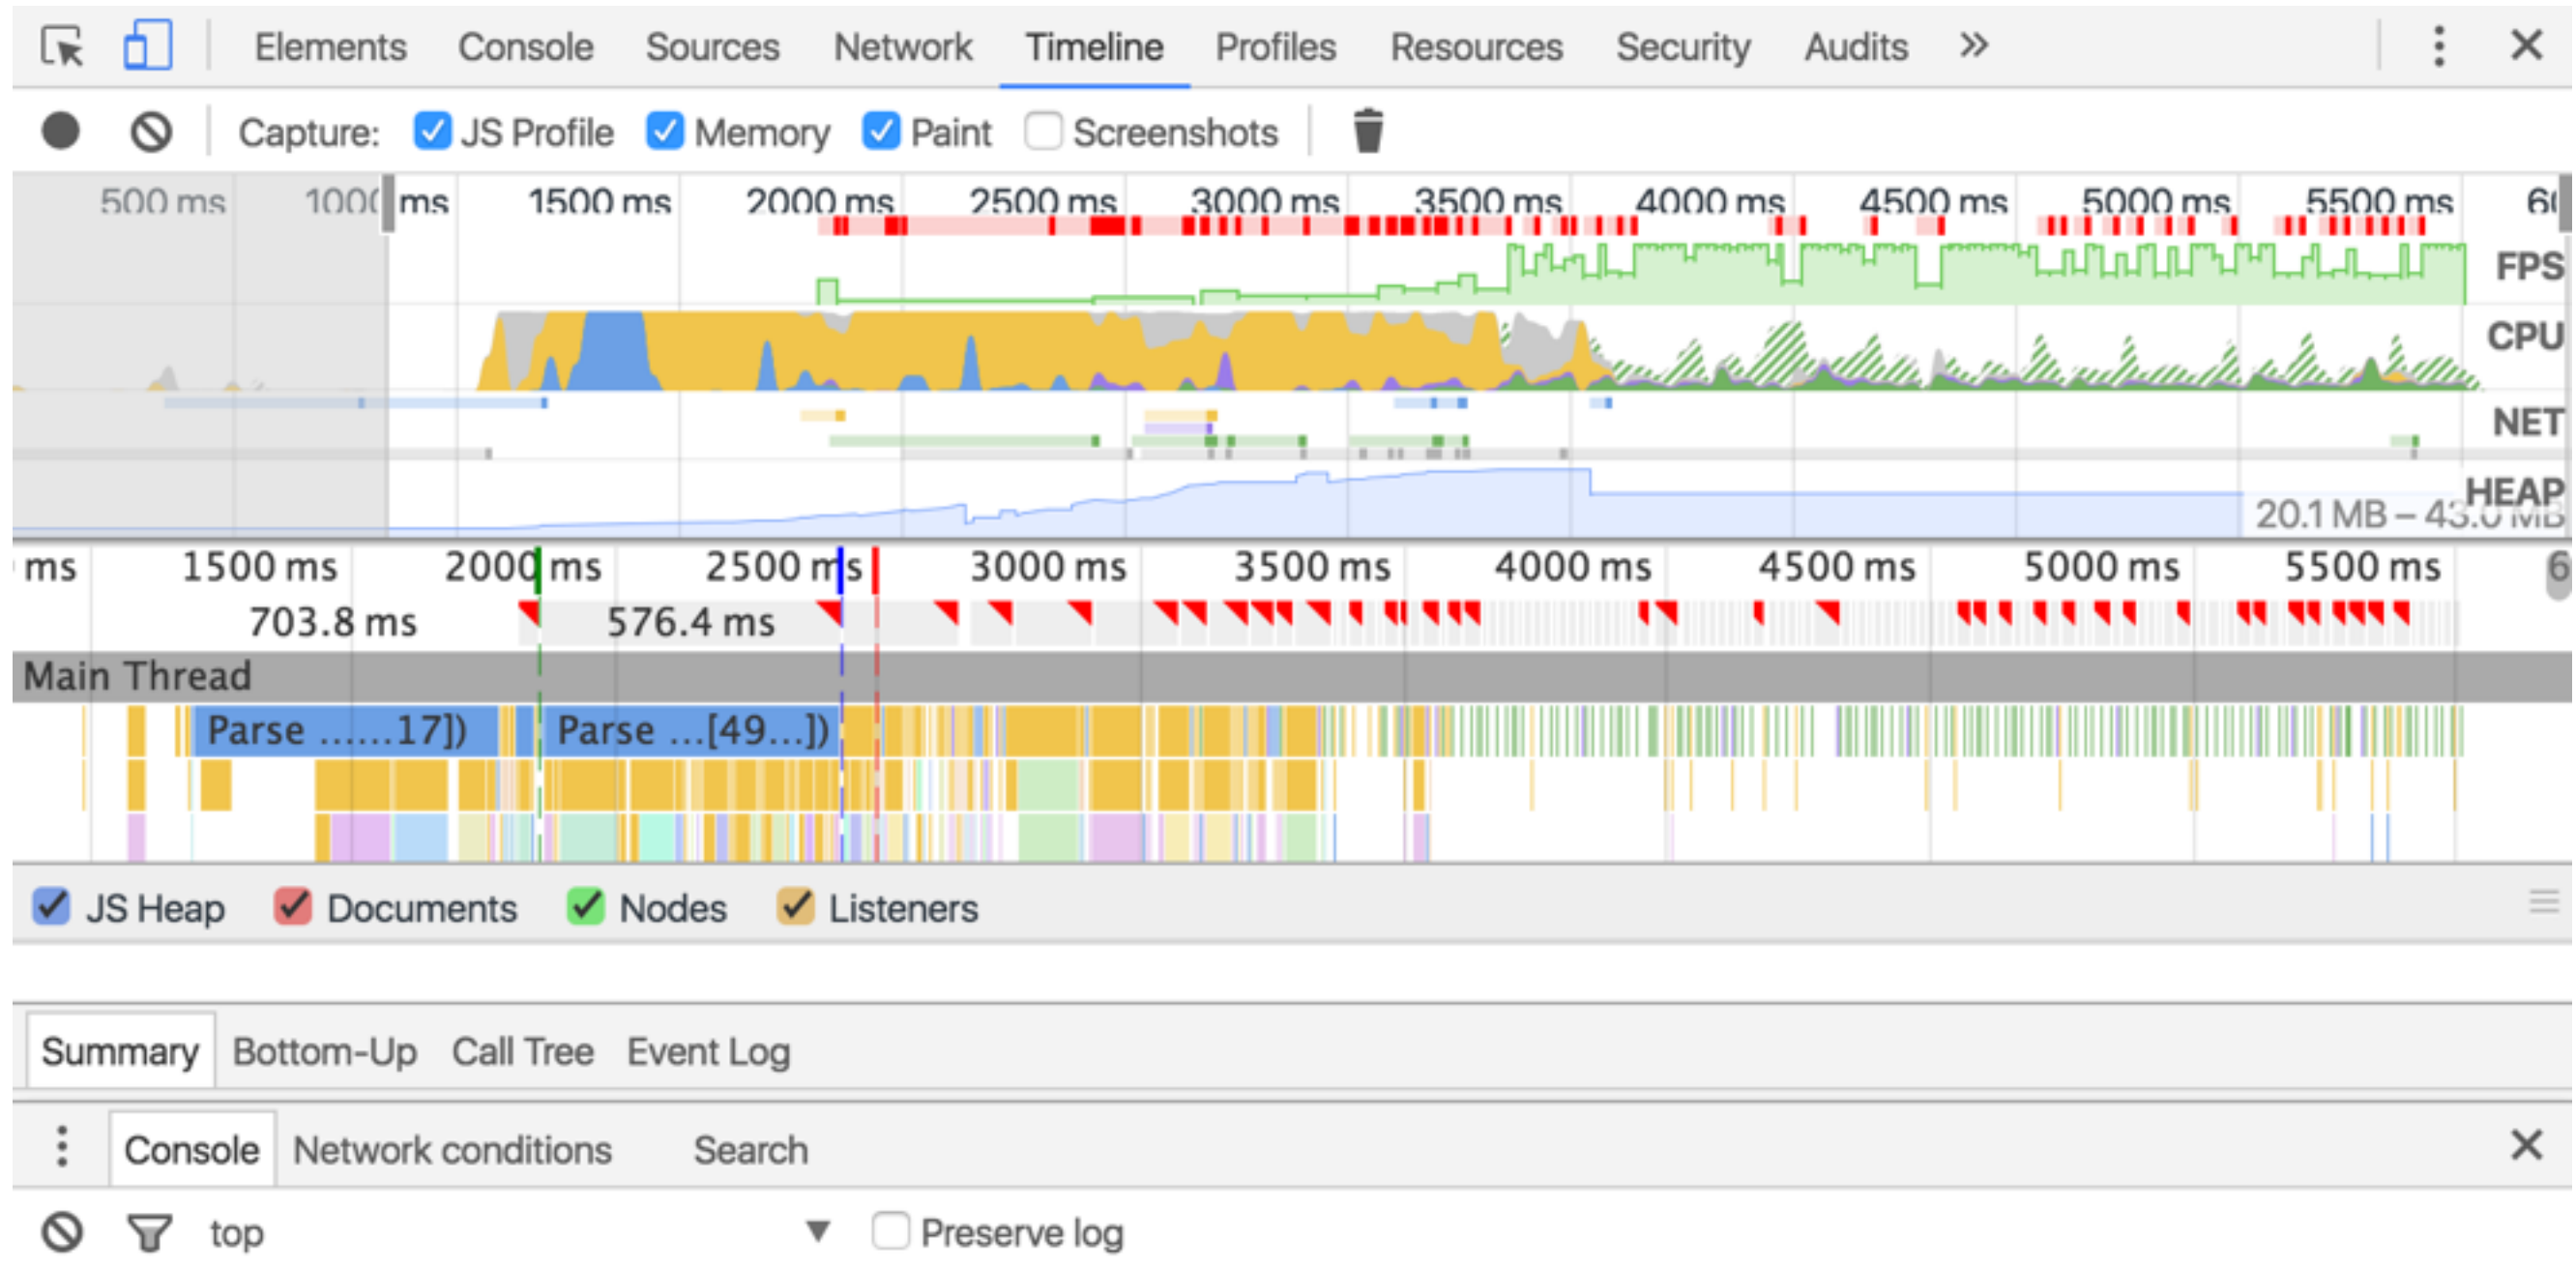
Elements Console Sources Network Timeline Profiles Resources Security Audits »

Capture: JS Profile Memory Paint Screenshots

500 ms 1000 ms 1500 ms 2000 ms 2500 ms 3000 ms 3500 ms 4000 ms 4500 ms 5000 ms 5500 ms 6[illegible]

FPS
CPU
NET
HEAP
20.1 MB – 43.0 MB

ms 1500 ms 2000 ms 2500 ms 3000 ms 3500 ms 4000 ms 4500 ms 5000 ms 5500 ms 6

703.8 ms 576.4 ms

Main Thread

Parse ......17]) Parse ...[49...])

JS Heap Documents Nodes Listeners

Summary Bottom-Up Call Tree Event Log

Console Network conditions Search

top Preserve log